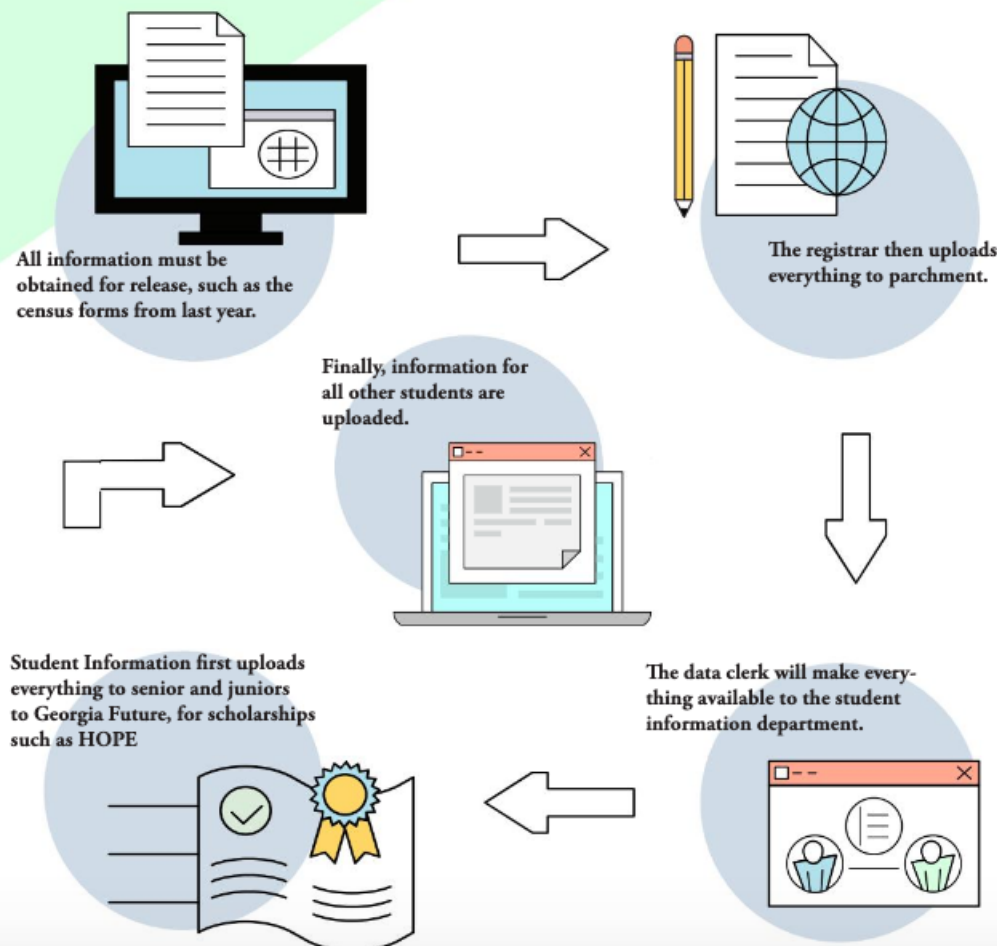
All information must be obtained for release, such as the census forms from last year.

The registrar then uploads everything to parchment.

The data clerk will make everything available to the student information department.

Student Information first uploads everything to senior and juniors to Georgia Future, for scholarships such as HOPE

Finally, information for all other students are uploaded.